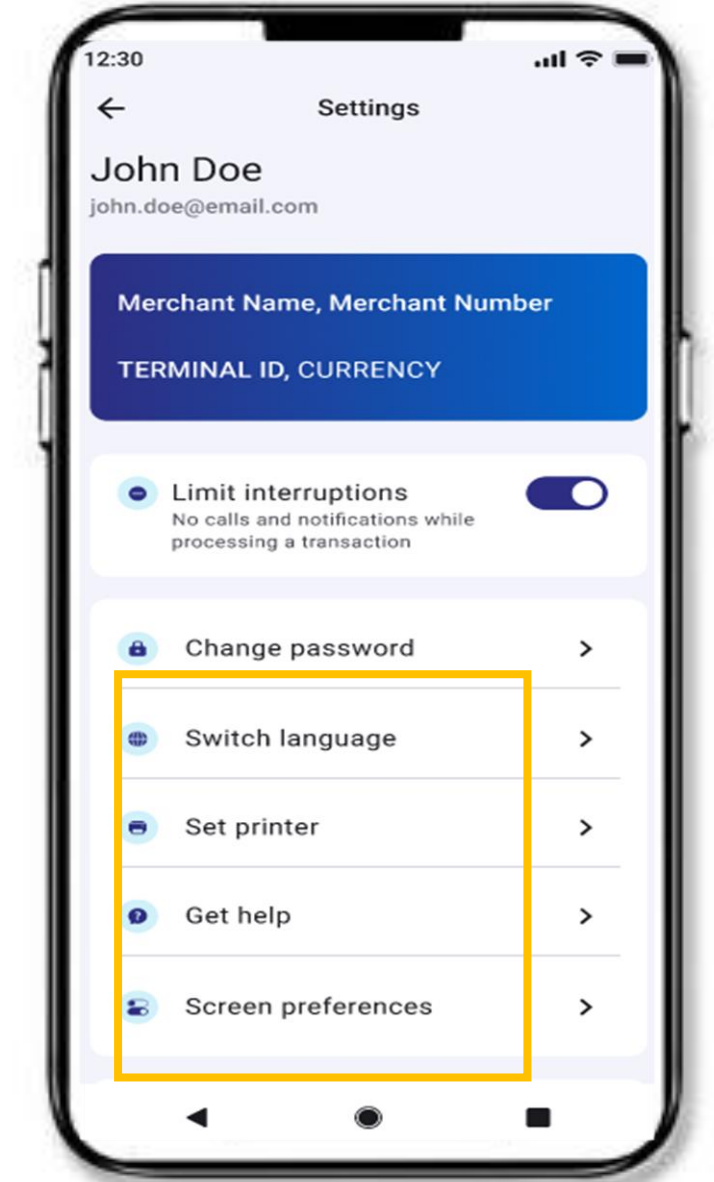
12:30

Settings

John Doe
john.doe@email.com

Merchant Name, Merchant Number

TERMINAL ID, CURRENCY

Limit interruptions
No calls and notifications while processing a transaction

Change password

Switch language

Set printer

Get help

Screen preferences